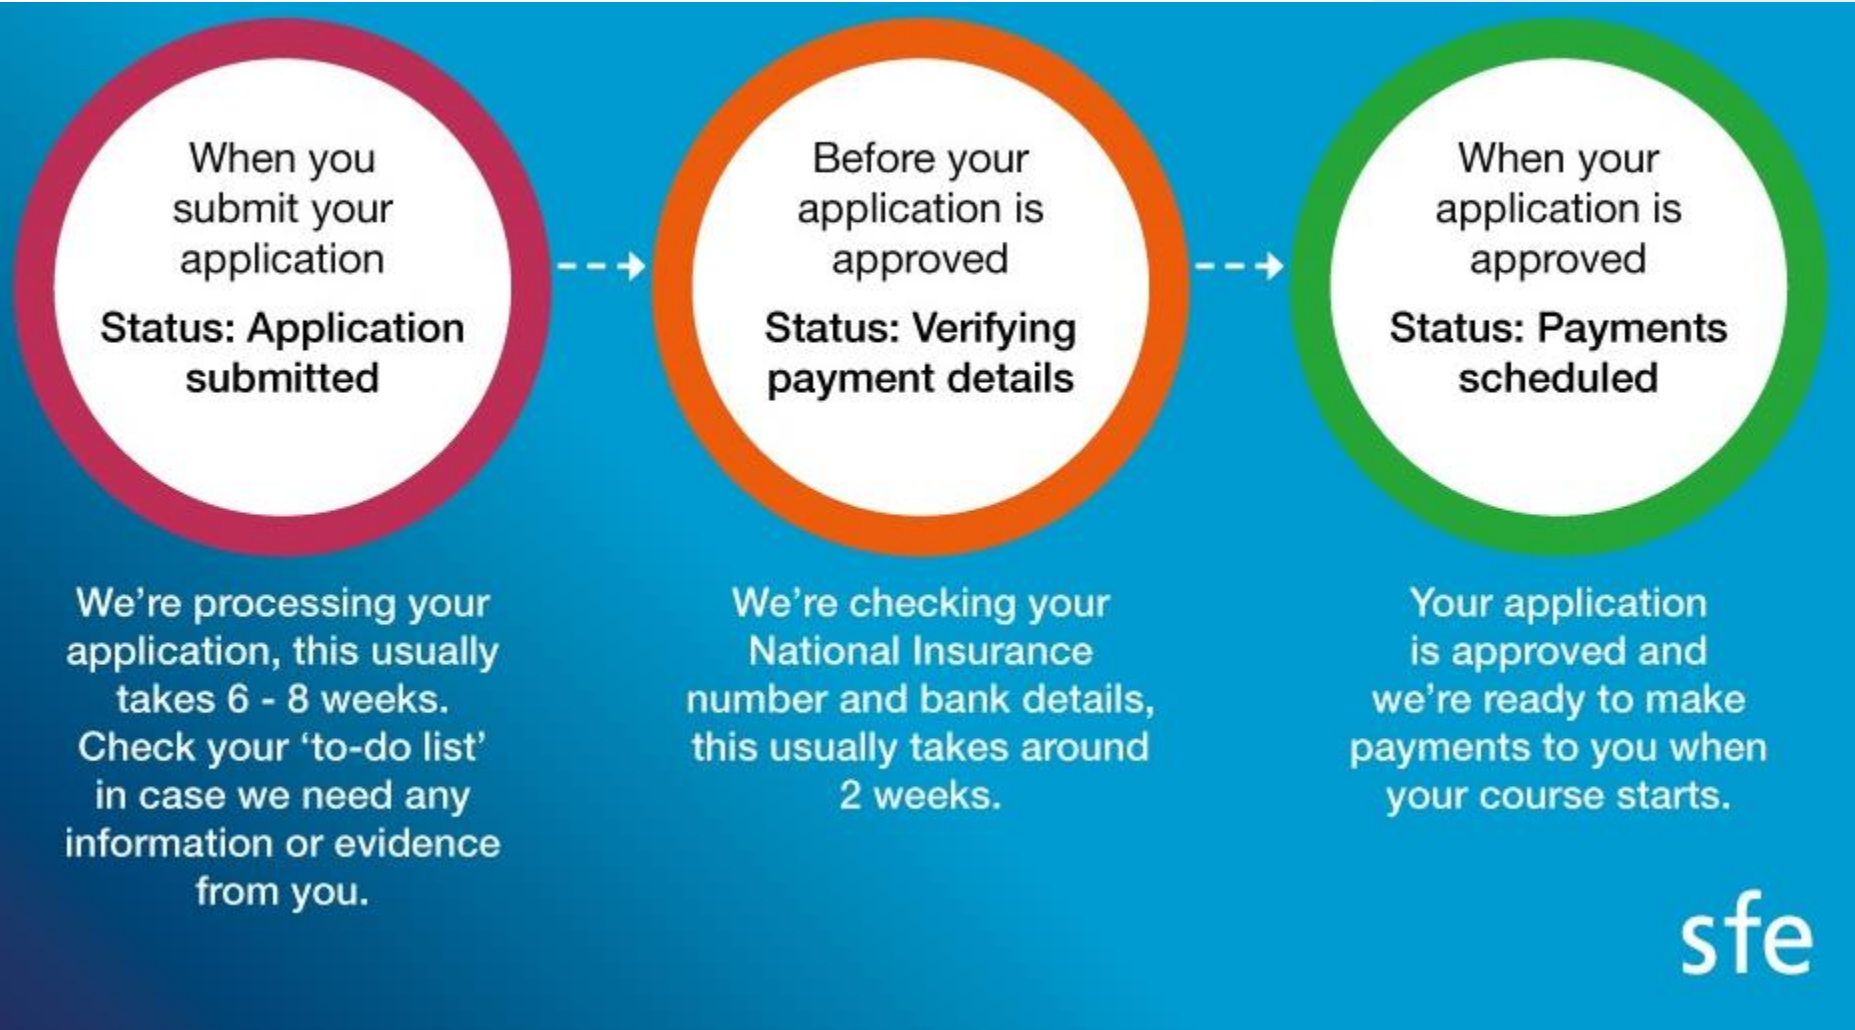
When you submit your application

Status: Application submitted

Before your application is approved

Status: Verifying payment details

When your application is approved

Status: Payments scheduled

We're processing your application, this usually takes 6 - 8 weeks. Check your 'to-do list' in case we need any information or evidence from you.

We're checking your National Insurance number and bank details, this usually takes around 2 weeks.

Your application is approved and we're ready to make payments to you when your course starts.

sfe